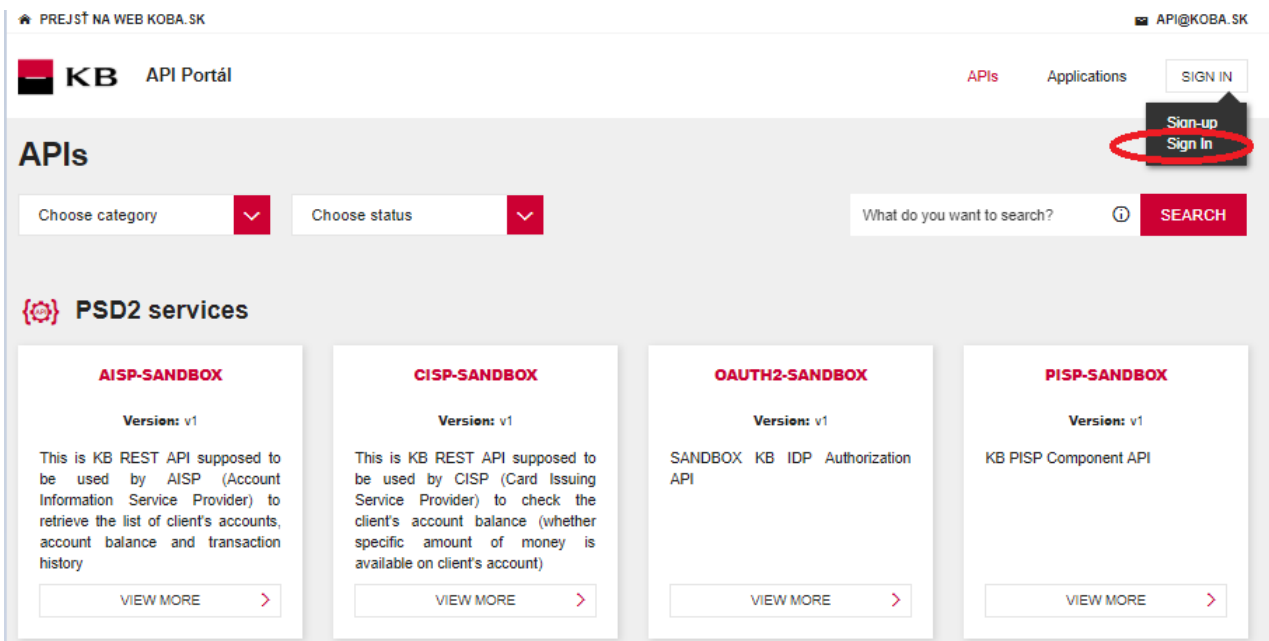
PREJSŤ NA WEB KOBA.SK

API@KOBA.SK

KB API Portál

APIs Applications SIGN IN

Sign-up
Sign In

APIs

Choose category

Choose status

What do you want to search?

SEARCH

PSD2 services

AISP-SANDBOX

Version: v1

This is KB REST API supposed to be used by AISP (Account Information Service Provider) to retrieve the list of client's accounts, account balance and transaction history

VIEW MORE

CISP-SANDBOX

Version: v1

This is KB REST API supposed to be used by CISP (Card Issuing Service Provider) to check the client's account balance (whether specific amount of money is available on client's account)

VIEW MORE

OAUTH2-SANDBOX

Version: v1

SANDBOX KB IDP Authorization API

VIEW MORE

PISP-SANDBOX

Version: v1

KB PISP Component API

VIEW MORE